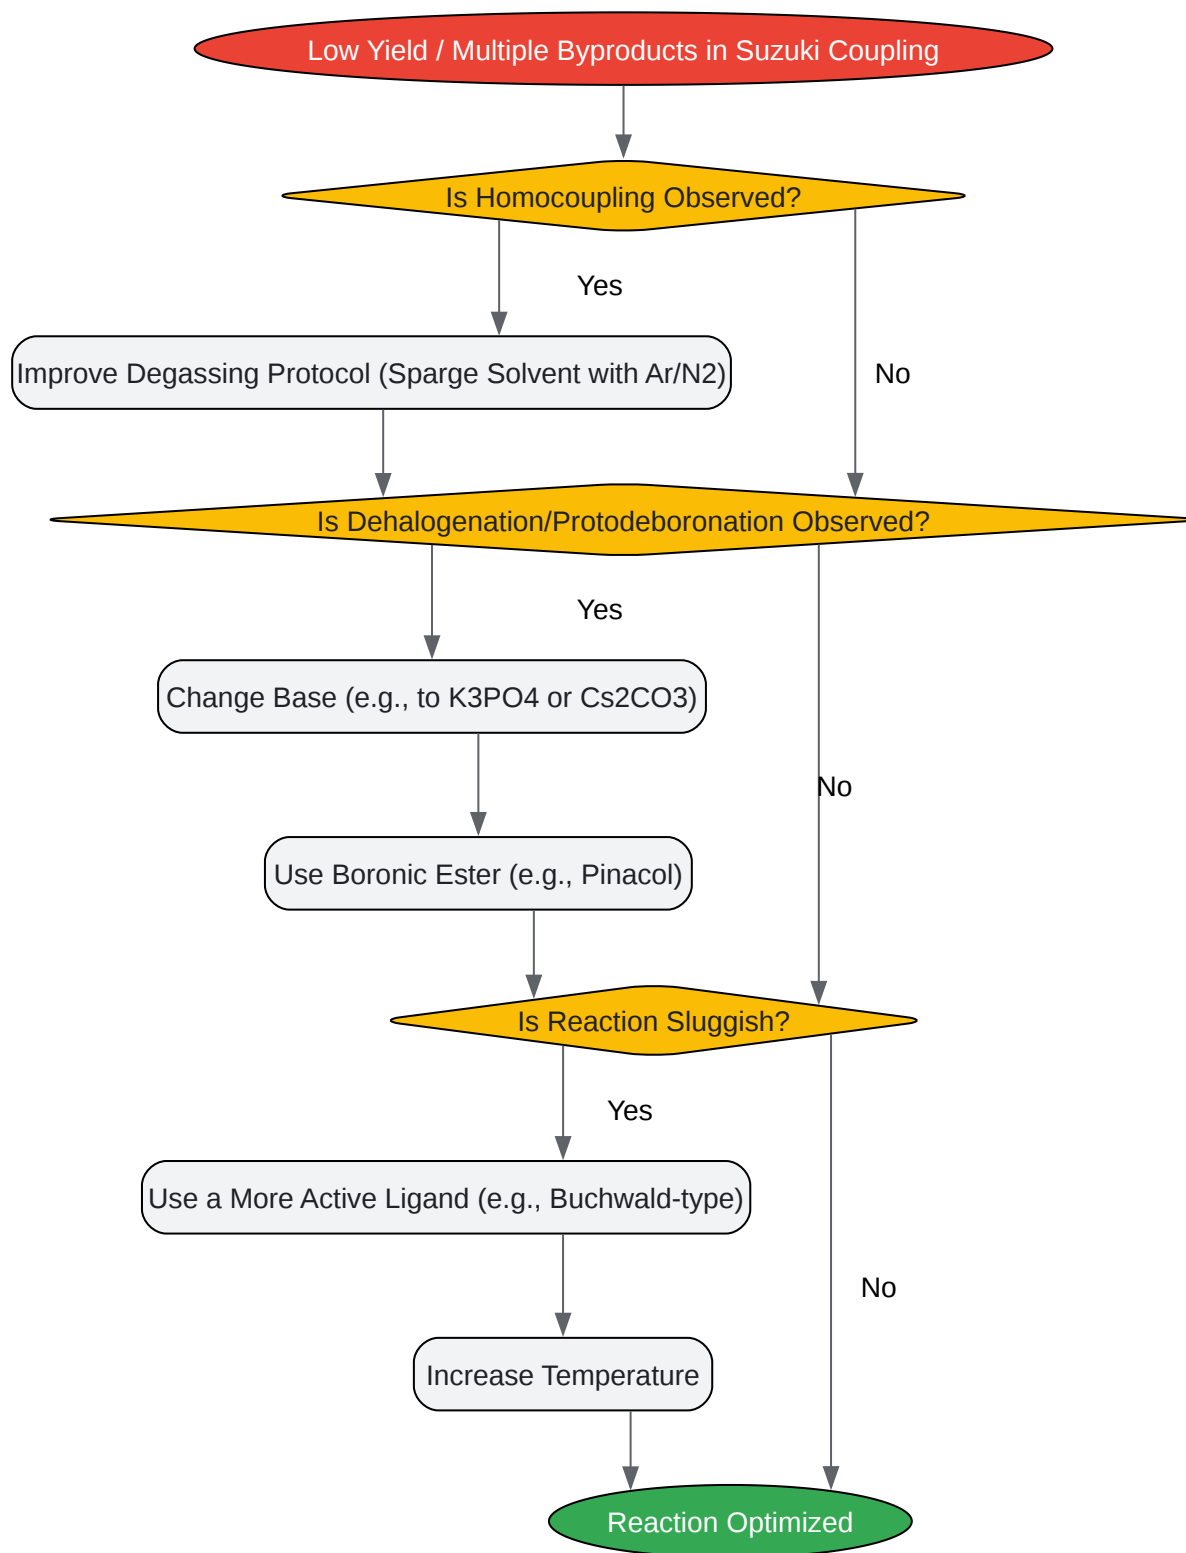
Low Yield / Multiple Byproducts in Suzuki Coupling

Is Homocoupling Observed?

Yes

No

Improve Degassing Protocol (Sparge Solvent with Ar/N2)

Is Dehalogenation/Protodeboronation Observed?

Yes

No

Change Base (e.g., to K3PO4 or Cs2CO3)

Use Boronic Ester (e.g., Pinacol)

Is Reaction Sluggish?

Yes

No

Use a More Active Ligand (e.g., Buchwald-type)

Increase Temperature

Reaction Optimized